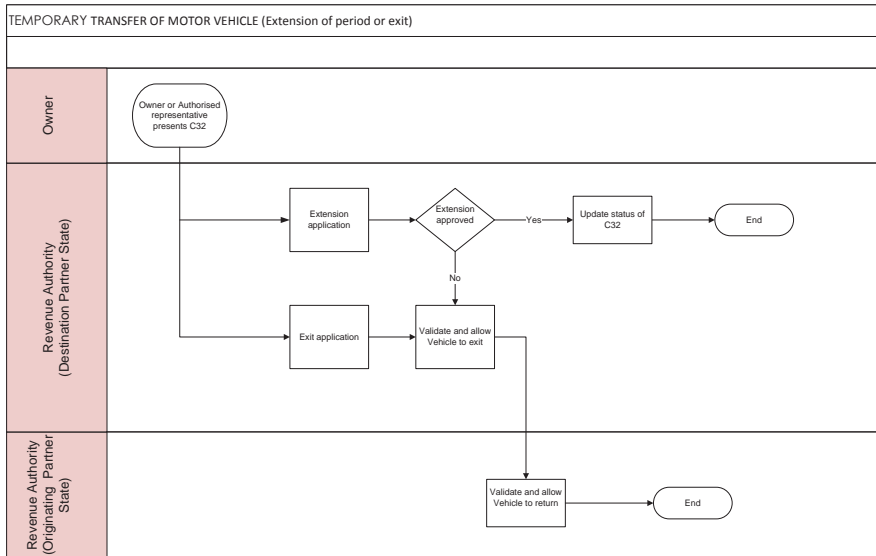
TEMPORARY TRANSFER OF MOTOR VEHICLE (Extension of period or exit)

Owner

Owner or Authorised representative presents C32

Revenue Authority (Destination Partner State)

Extension application

Extension approved

Yes

Update status of C32

End

No

Exit application

Validate and allow Vehicle to exit

Revenue Authority (Originating Partner State)

Validate and allow Vehicle to return

End